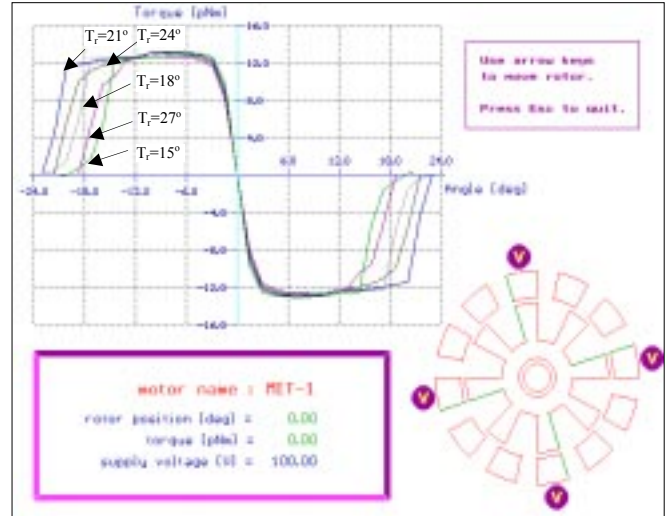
Torque [pNm]

16.0
12.0
8.0
4.0
-4.0
-8.0
-12.0
-16.0

-24.0
-18.0
-12.0
-6.0
6.0
12.0
18.0
24.0

Angle [deg]

$T_r$=21°
$T_r$=24°
$T_r$=18°
$T_r$=27°
$T_r$=15°

Use arrow keys to move rotor.

Press Esc to quit.

motor name : MET-1

rotor position [deg] = 0.00
torque [pNm] = 0.00
supply voltage [V] = 100.00

V
V
V
V